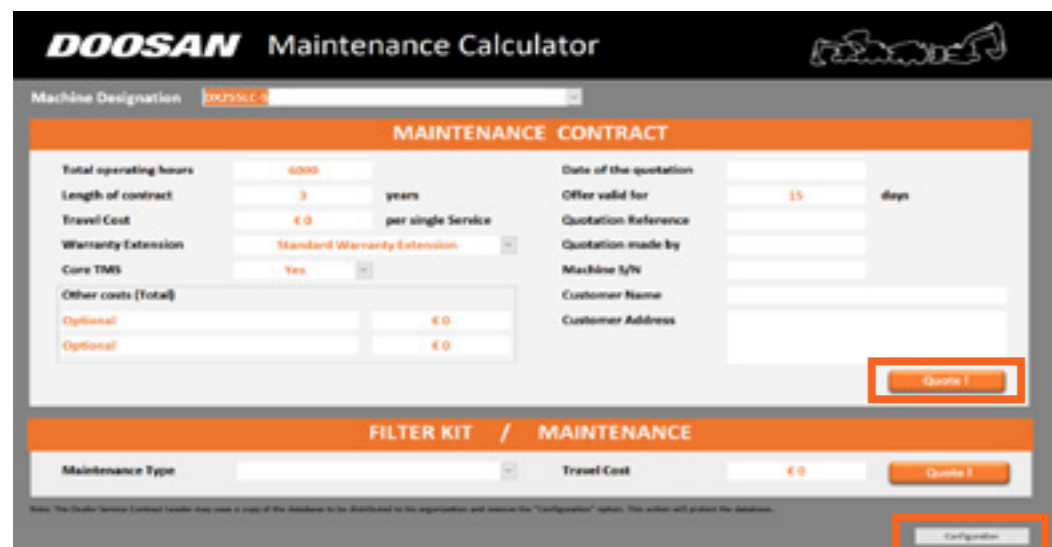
DOOSAN Maintenance Calculator

Machine Designation DX255LC-5

MAINTENANCE CONTRACT

Total operating hours 6000
Length of contract 3 years
Travel Cost € 0 per single Service
Warranty Extension Standard Warranty Extension
Core TMS Yes
Other costs (Total)
Optional € 0
Optional € 0

Date of the quotation
Offer valid for 15 days
Quotation Reference
Quotation made by
Machine S/N
Customer Name
Customer Address

Quote !

FILTER KIT / MAINTENANCE

Maintenance Type
Travel Cost € 0
Quote !

Note: The Dealer Service Contract Leader may save a copy of the database to be distributed to his organization and remove the "Configuration" option. This action will protect the database.

Configuration